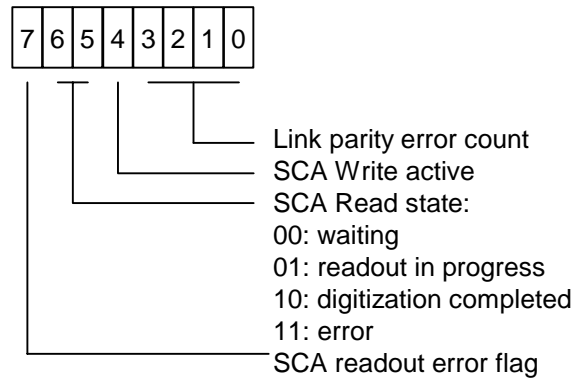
| 7 | 6 | 5 | 4 | 3 | 2 | 1 | 0 |
|---|---|---|---|---|---|---|---|

Link parity error count
SCA Write active
SCA Read state:
00: waiting
01: readout in progress
10: digitization completed
11: error
SCA readout error flag